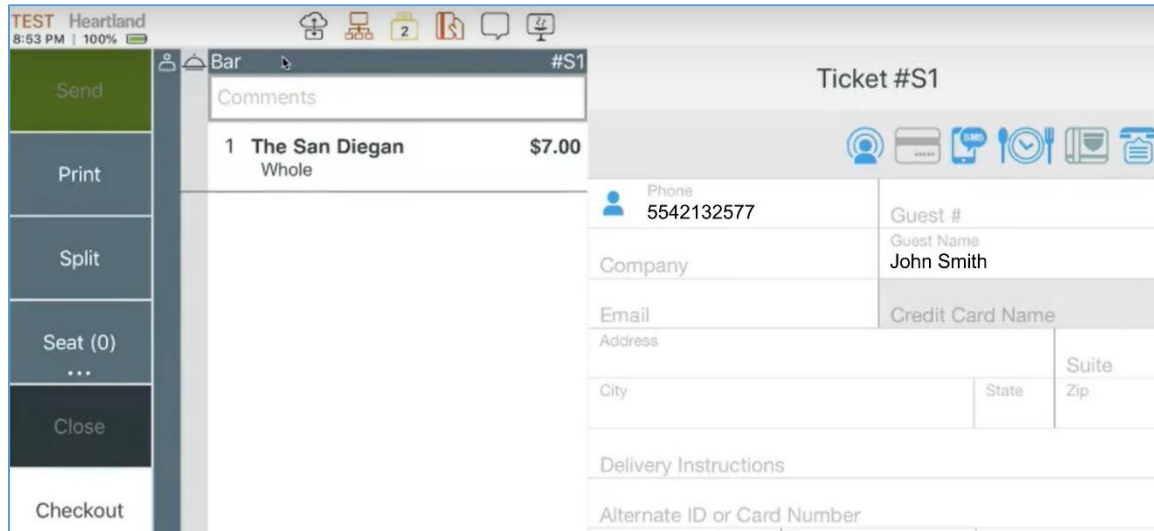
TEST Heartland
8:53 PM | 100%

2

Send

Print

Split

Seat (0)
...

Close

Checkout

Bar #S1

Comments

1 The San Diegan $7.00
Whole

Ticket #S1

SMS

Phone
5542132577

Guest #

Company

Guest Name
John Smith

Email

Credit Card Name

Address

Suite

City

State

Zip

Delivery Instructions

Alternate ID or Card Number